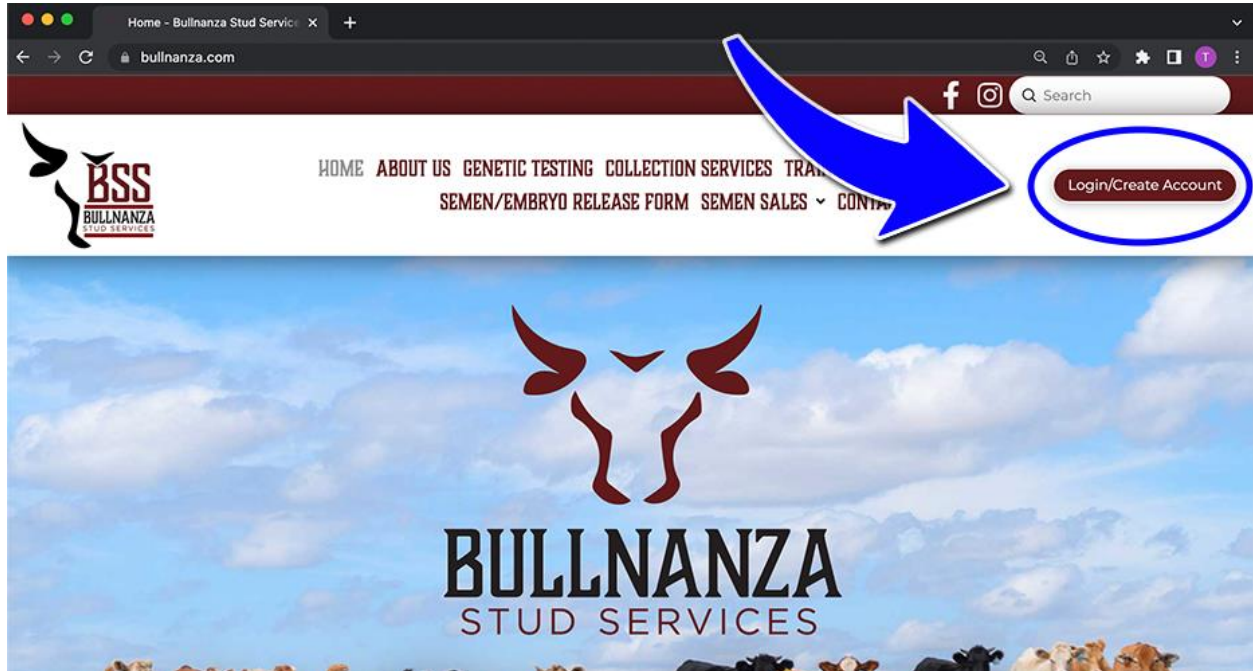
Home - Bullnanza Stud Service ×
+
bullnanza.com
T
Search

BSS
BULLNANZA
STUD SERVICES

HOME ABOUT US GENETIC TESTING COLLECTION SERVICES TRA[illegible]
SEMEN/EMBRYO RELEASE FORM SEMEN SALES CONTA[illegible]

Login/Create Account

BULLNANZA
STUD SERVICES